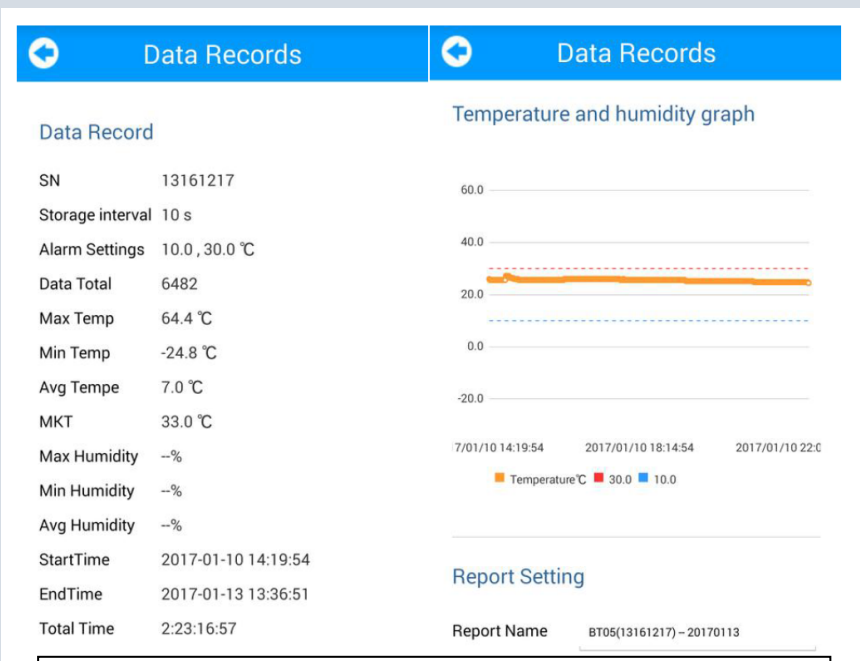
Data Records

Data Record

| SN | 13161217 |
|---|---|
| Storage interval | 10 s |
| Alarm Settings | 10.0 , 30.0 ℃ |
| Data Total | 6482 |
| Max Temp | 64.4 ℃ |
| Min Temp | -24.8 ℃ |
| Avg Tempe | 7.0 ℃ |
| MKT | 33.0 ℃ |
| Max Humidity | --% |
| Min Humidity | --% |
| Avg Humidity | --% |
| StartTime | 2017-01-10 14:19:54 |
| EndTime | 2017-01-13 13:36:51 |
| Total Time | 2:23:16:57 |

Data Records

Temperature and humidity graph

60.0
40.0
20.0
0.0
-20.0

7/01/10 14:19:54 2017/01/10 18:14:54 2017/01/10 22:0

Temperature℃ 30.0 10.0

Report Setting

Report Name BT05(13161217) – 20170113